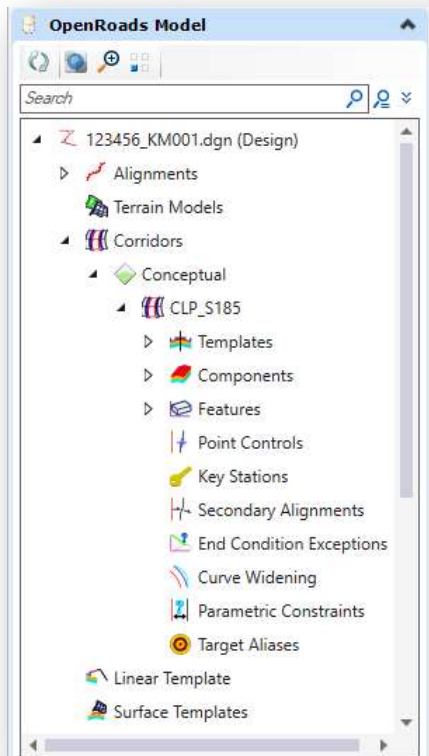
OpenRoads Model

Search

123456_KM001.dgn (Design)
Alignments
Terrain Models
Corridors
Conceptual
CLP_S185
Templates
Components
Features
Point Controls
Key Stations
Secondary Alignments
End Condition Exceptions
Curve Widening
Parametric Constraints
Target Aliases
Linear Template
Surface Templates